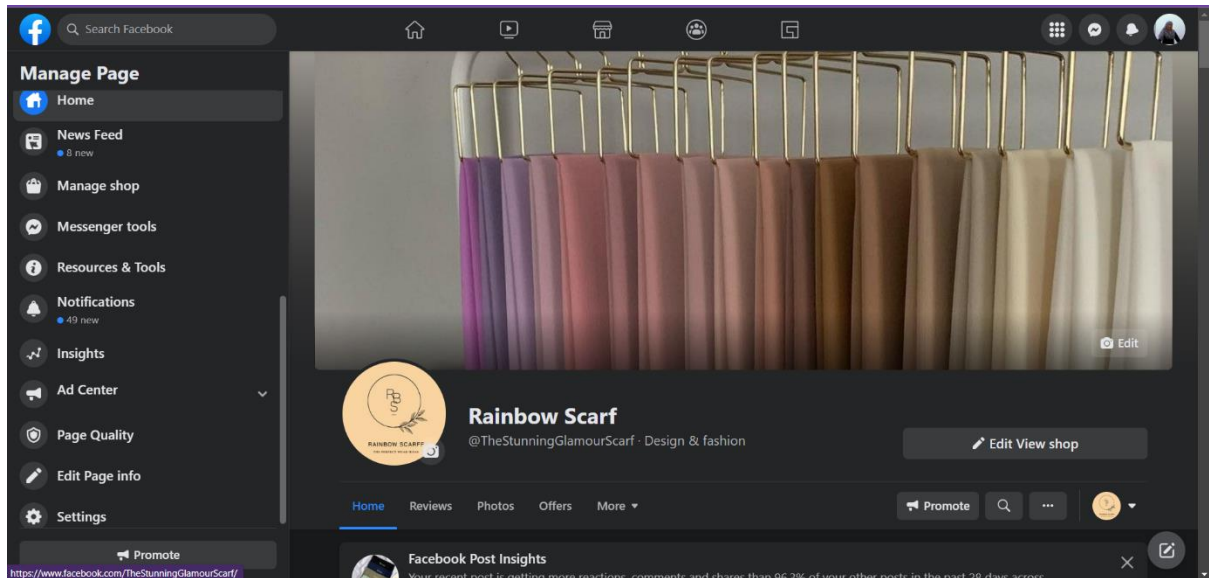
Search Facebook

Manage Page

Home

News Feed
8 new

Manage shop

Messenger tools

Resources & Tools

Notifications
49 new

Insights

Ad Center

Page Quality

Edit Page info

Settings

Promote

https://www.facebook.com/TheStunningGlamourScarf/

Edit

RS
RAINBOW SCARFS

Rainbow Scarf
@TheStunningGlamourScarf · Design & fashion

Edit View shop

Home Reviews Photos Offers More

Promote

Facebook Post Insights
Your recent post is getting more reactions, comments and shares than 96.3% of your other posts in the past 28 days across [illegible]